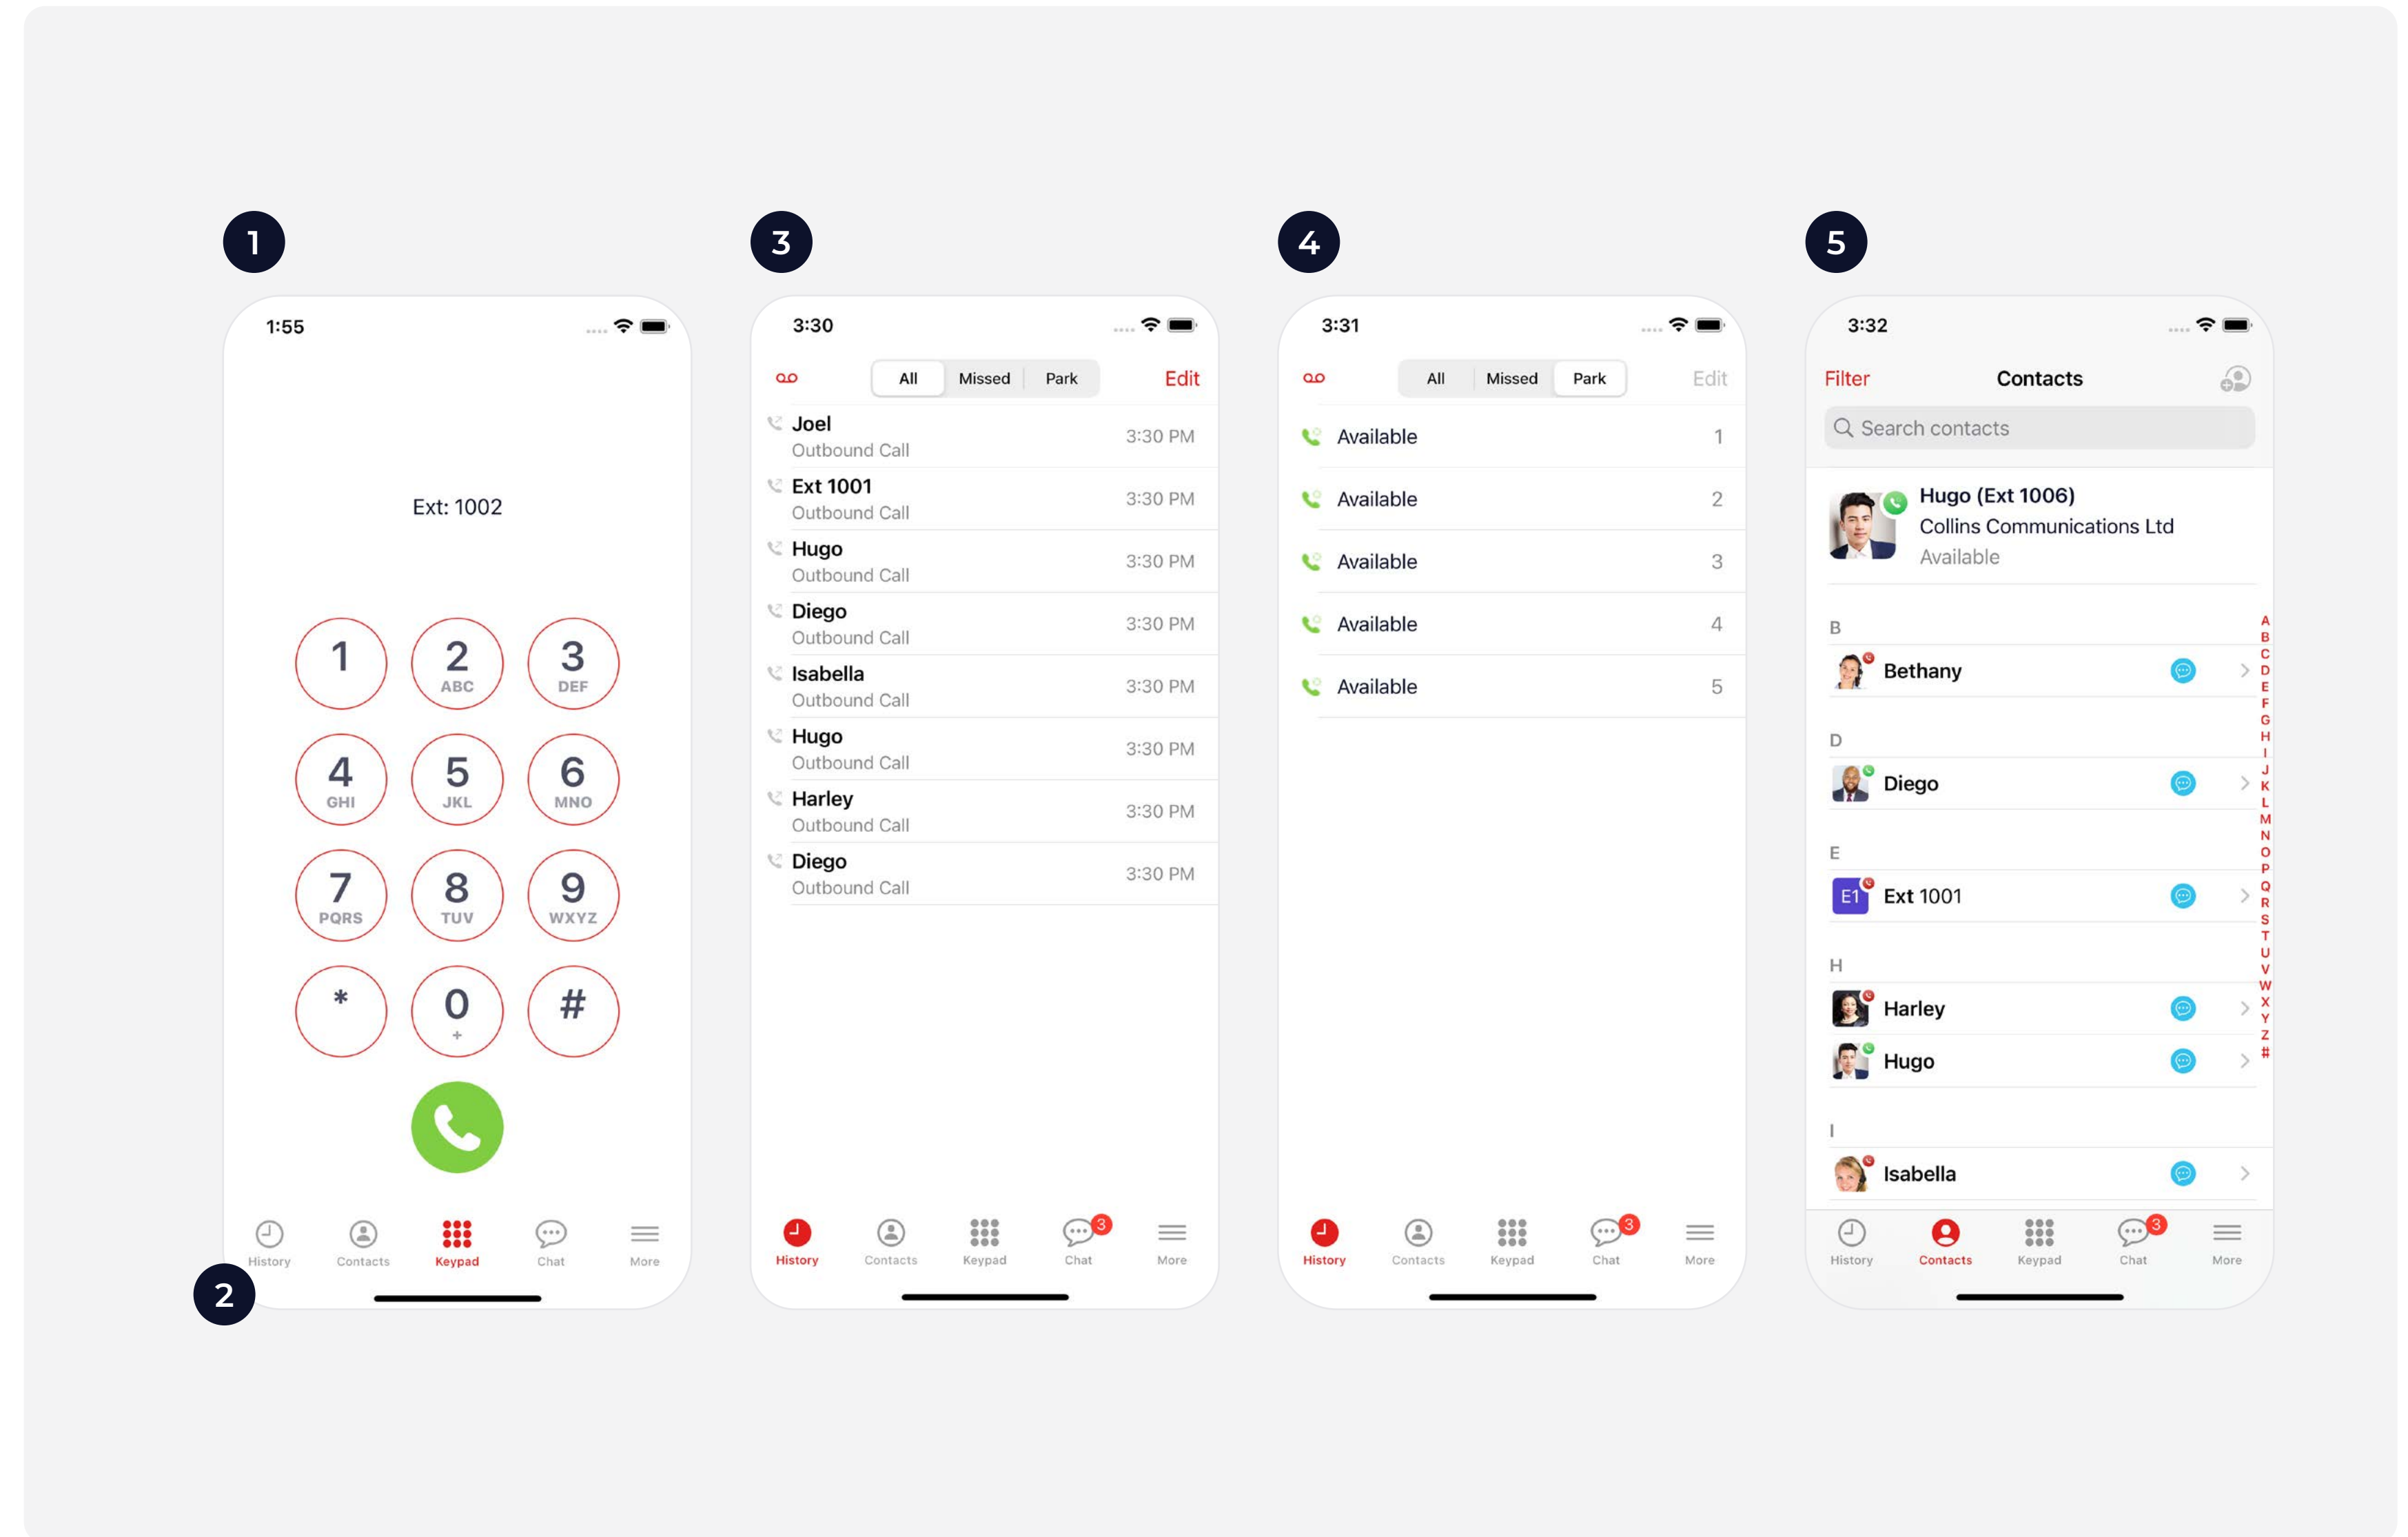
1

1:55

Ext: 1002

1
2 ABC
3 DEF
4 GHI
5 JKL
6 MNO
7 PQRS
8 TUV
9 WXYZ
*
0 +
#

History Contacts Keypad Chat More

2

3

3:30

All Missed Park Edit

Joel Outbound Call 3:30 PM
Ext 1001 Outbound Call 3:30 PM
Hugo Outbound Call 3:30 PM
Diego Outbound Call 3:30 PM
Isabella Outbound Call 3:30 PM
Hugo Outbound Call 3:30 PM
Harley Outbound Call 3:30 PM
Diego Outbound Call 3:30 PM

History Contacts Keypad Chat 3 More

4

3:31

All Missed Park Edit

Available 1
Available 2
Available 3
Available 4
Available 5

History Contacts Keypad Chat 3 More

5

3:32

Filter Contacts

Search contacts

Hugo (Ext 1006)
Collins Communications Ltd
Available

B
Bethany
D
Diego
E
E1 Ext 1001
H
Harley
Hugo
I
Isabella

A B C D E F G H I J K L M N O P Q R S T U V W X Y Z #

History Contacts Keypad Chat 3 More